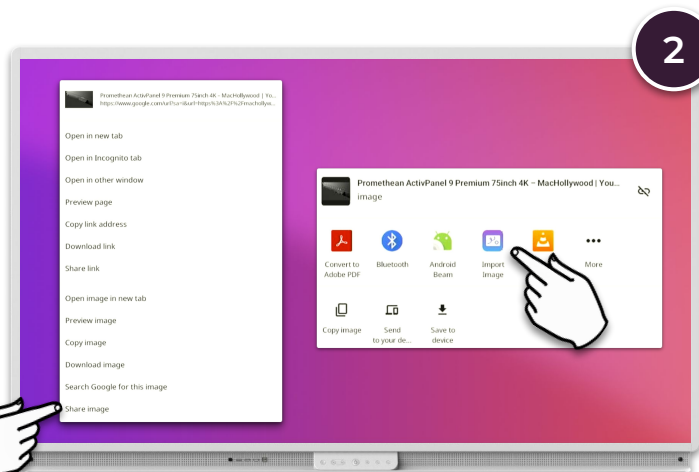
2

Promethean ActivPanel 9 Premium 75inch 4K - MacHollywood | You...
https://www.google.com/url?sa=i&url=https%3A%2F%2Fmachollywo...

Open in new tab
Open in Incognito tab
Open in other window
Preview page
Copy link address
Download link
Share link
Open image in new tab
Preview image
Copy image
Download image
Search Google for this image
Share image

Promethean ActivPanel 9 Premium 75inch 4K - MacHollywood | You...
image

Convert to Adobe PDF
Bluetooth
Android Beam
Import Image
More
Copy image
Send to your de...
Save to device